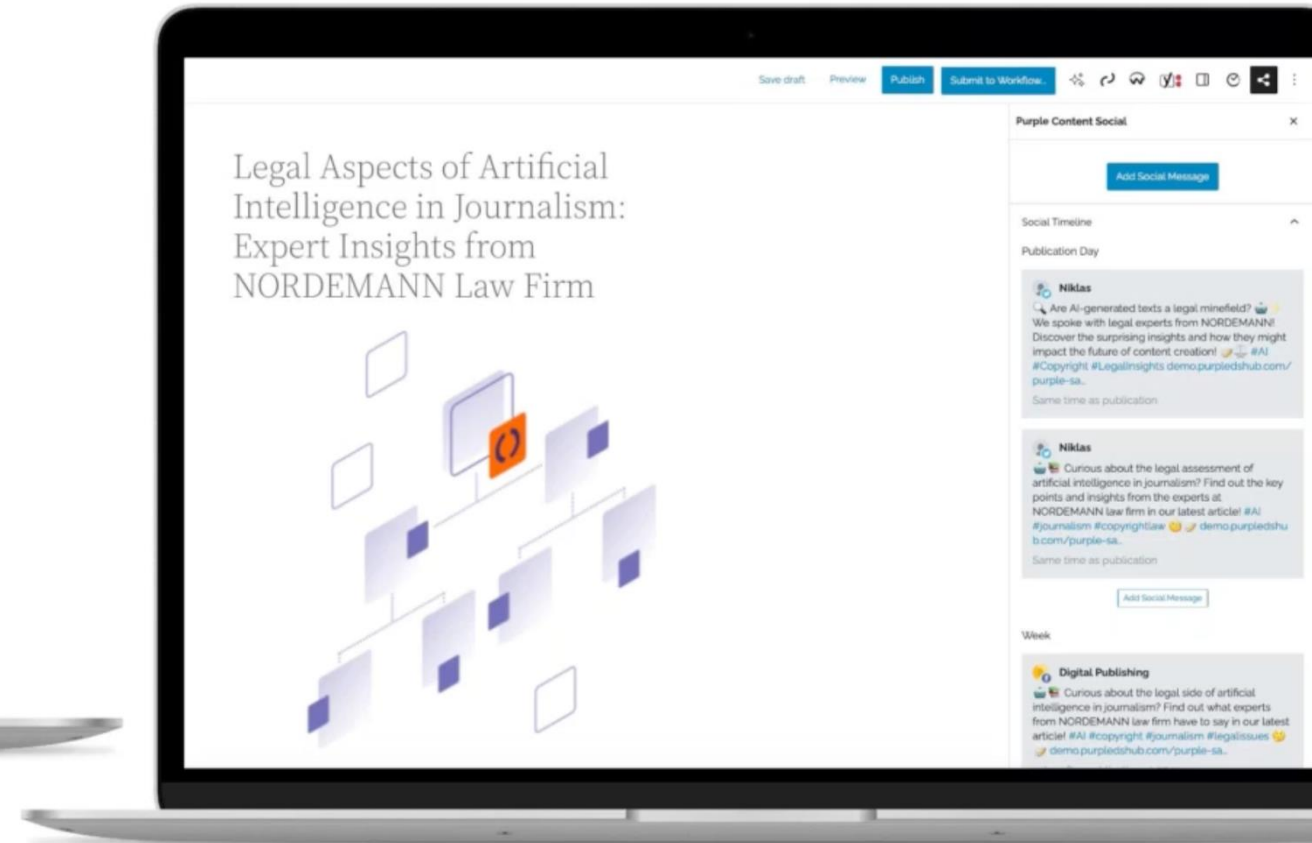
Save draft Preview Publish Submit to Workflow...

Purple Content Social ×

Add Social Message

Social Timeline

Publication Day

Niklas
Are AI-generated texts a legal minefield? We spoke with legal experts from NORDEMANN! Discover the surprising insights and how they might impact the future of content creation! #AI #Copyright #LegalInsights demo.purpledshub.com/purple-sa...
Same time as publication

Niklas
Curious about the legal assessment of artificial intelligence in journalism? Find out the key points and insights from the experts at NORDEMANN law firm in our latest article! #AI #journalism #copyrightlaw demo.purpledshub.com/purple-sa...
Same time as publication

Add Social Message

Week

Digital Publishing
Curious about the legal side of artificial intelligence in journalism? Find out what experts from NORDEMANN law firm have to say in our latest article! #AI #copyright #journalism #legalissues demo.purpledshub.com/purple-sa...

Legal Aspects of Artificial Intelligence in Journalism: Expert Insights from NORDEMANN Law Firm